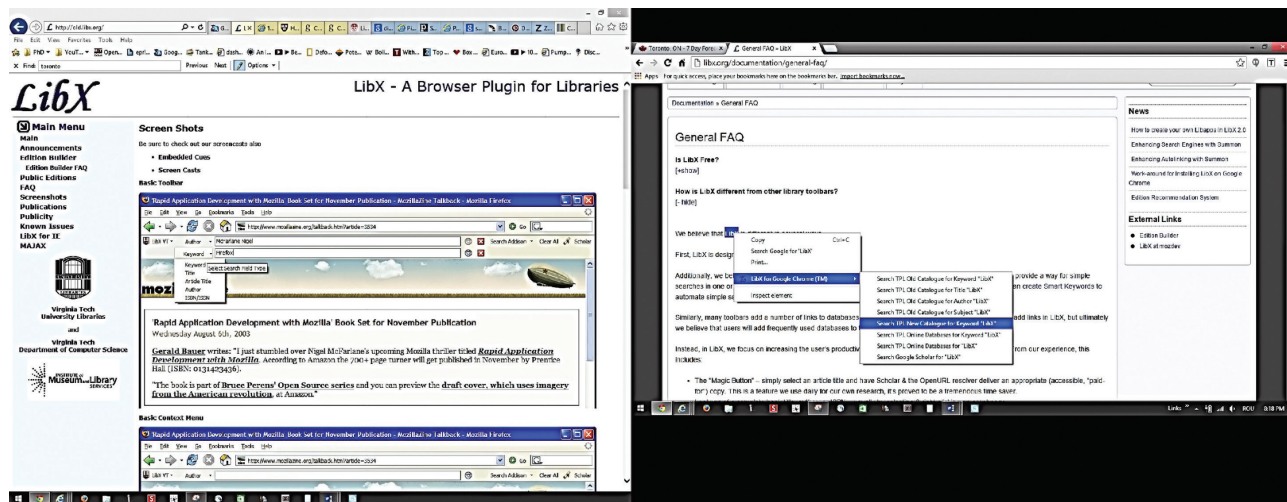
http://old.libx.org/

File Edit View Favorites Tools Help

Find: toronto Previous Next Options

LibX

LibX - A Browser Plugin for Libraries

Main Menu
Main
Announcements
Edition Builder
Edition Builder FAQ
Public Editions
FAQ
Screenshots
Publications
Publicity
Known Issues
LibX for IE
MAJAX

Virginia Tech University Libraries

and

Virginia Tech Department of Computer Science

Institute of Museum and Library Services

Screen Shots

Be sure to check out our screencasts also

• Embedded Cues
• Screen Casts

Basic Toolbar

Rapid Application Development with Mozilla Book Set for November Publication - MozillaZine Talkback - Mozilla Firefox

File Edit View Go Bookmarks Tools Help

http://www.mozillazine.org/talkback.html?article=3334

LibX VT Author McFarlane Nigel Search Addison Clear All Scholar

Keyword Firefox

Keyword Select search field type
Title
Article Title
Author
ISSN/ISBN

'Rapid Application Development with Mozilla' Book Set for November Publication

Wednesday August 6th, 2003

Gerald Bauer writes: "I just stumbled over Nigel McFarlane's upcoming Mozilla thriller titled Rapid Application Development with Mozilla. According to Amazon the 700+ page turner will get published in November by Prentice Hall (ISBN: 0131423436).

"The book is part of Bruce Perens' Open Source series and you can preview the draft cover, which uses imagery from the American revolution, at Amazon."

Basic Context Menu

Rapid Application Development with Mozilla Book Set for November Publication - MozillaZine Talkback - Mozilla Firefox

File Edit View Go Bookmarks Tools Help

http://www.mozillazine.org/talkback.html?article=3334

Toronto, ON - 7 Day Fore x General FAQ - LibX x

libx.org/documentation/general-faq/

Apps For quick access, place your bookmarks here on the bookmarks bar. Import bookmarks now...

Documentation » General FAQ

General FAQ

Is LibX Free?
[+show]

How is LibX different from other library toolbars?
[- hide]

We believe that LibX is different in several ways.

First, LibX is design

Additionally, we be searches in one or automate simple se

Similarly, many toolbars add a number of links to database we believe that users will add frequently used databases to

Instead, in LibX, we focus on increasing the user's productiv includes:

• The "Magic Button" – simply select an article title and have Scholar & the OpenURL resolver deliver an appropriate (accessible, "paid-for") copy. This is a feature we use daily for our own research, it's proved to be a tremendous time saver.

Copy Ctrl+C
Search Google for "LibX"
Print...
LibX for Google Chrome (TM)
Inspect element

Search TPL Old Catalogue for Keyword "LibX"
Search TPL Old Catalogue for Title "LibX"
Search TPL Old Catalogue for Author "LibX"
Search TPL Old Catalogue for Subject "LibX"
Search TPL New Catalogue for Keyword "LibX"
Search TPL Online Databases for Keyword "LibX"
Search TPL Online Databases for "LibX"
Search Google Scholar for "LibX"

provide a way for simple en create Smart Keywords to

ed in LibX, but ultimately

from our experience, this

News
How to create your own Libapps in LibX 2.0
Enhancing Search Engines with Summon
Enhancing Autolinking with Summon
Work-around for installing LibX on Google Chrome
Edition Recommendation System

External Links
• Edition Builder
• LibX at mozdev

Links ROU 8:18 PM